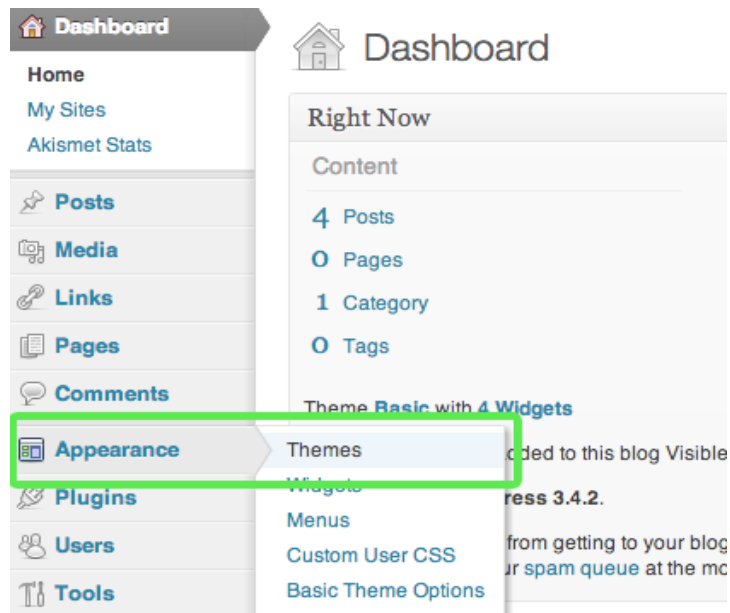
Dashboard
Home
My Sites
Akismet Stats
Posts
Media
Links
Pages
Comments
Appearance
Plugins
Users
Tools

Dashboard

Right Now
Content
4 Posts
0 Pages
1 Category
0 Tags

Theme Basic with 4 Widgets
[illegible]dded to this blog Visible
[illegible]ress 3.4.2.
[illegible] from getting to your blog
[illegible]ur spam queue at the mo

Themes
Widgets
Menus
Custom User CSS
Basic Theme Options